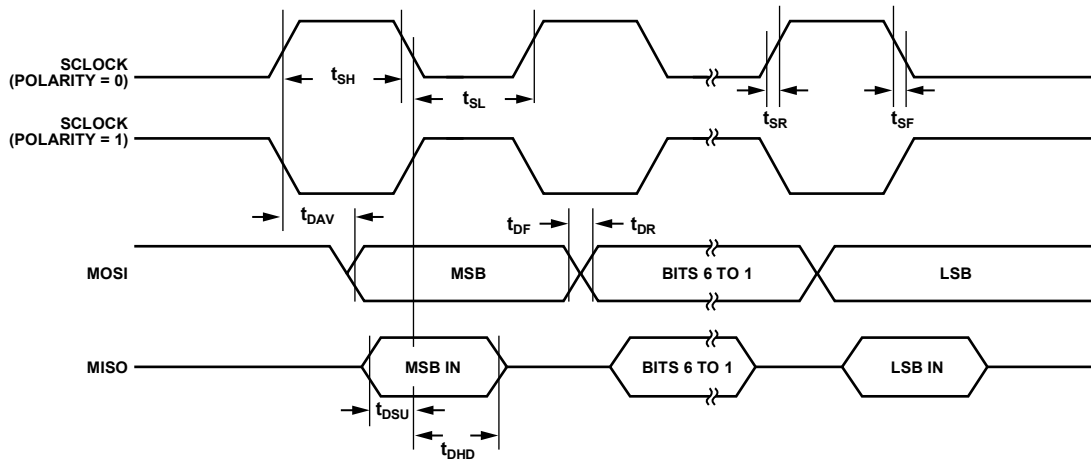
SCLOCK (POLARITY = 0)

$t_{SH}$

$t_{SL}$

$t_{SR}$

$t_{SF}$

SCLOCK (POLARITY = 1)

$t_{DAV}$

$t_{DF}$

$t_{DR}$

MOSI

MSB

BITS 6 TO 1

LSB

MISO

MSB IN

BITS 6 TO 1

LSB IN

$t_{DSU}$

$t_{DHD}$